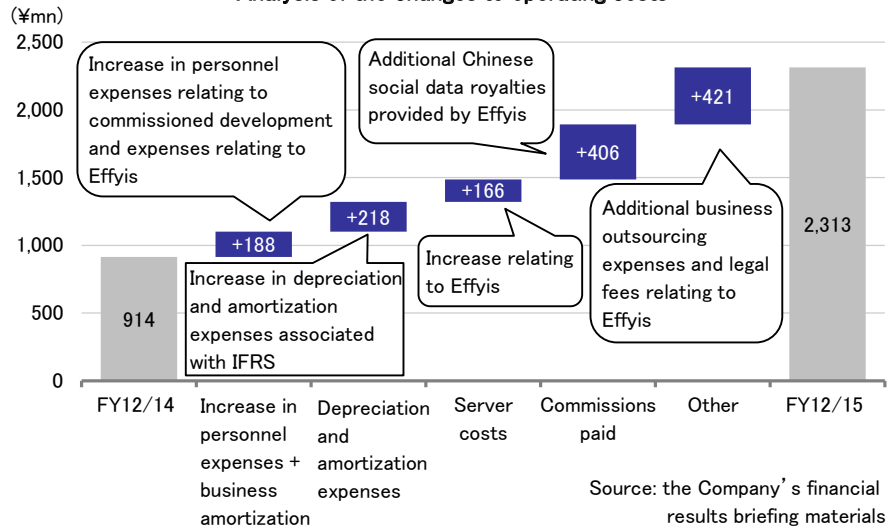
(¥mn)

2,500
2,000
1,500
1,000
500
0

Increase in personnel expenses relating to commissioned development and expenses relating to Effyis

Additional Chinese social data royalties provided by Effyis

+421

+406

+166

+218

+188

Increase relating to Effyis

Additional business outsourcing expenses and legal fees relating to Effyis

Increase in depreciation and amortization expenses associated with IFRS

914

2,313

FY12/14

Increase in personnel expenses + business amortization

Depreciation and amortization expenses

Server costs

Commissions paid

Other

FY12/15

Source: the Company’s financial results briefing materials